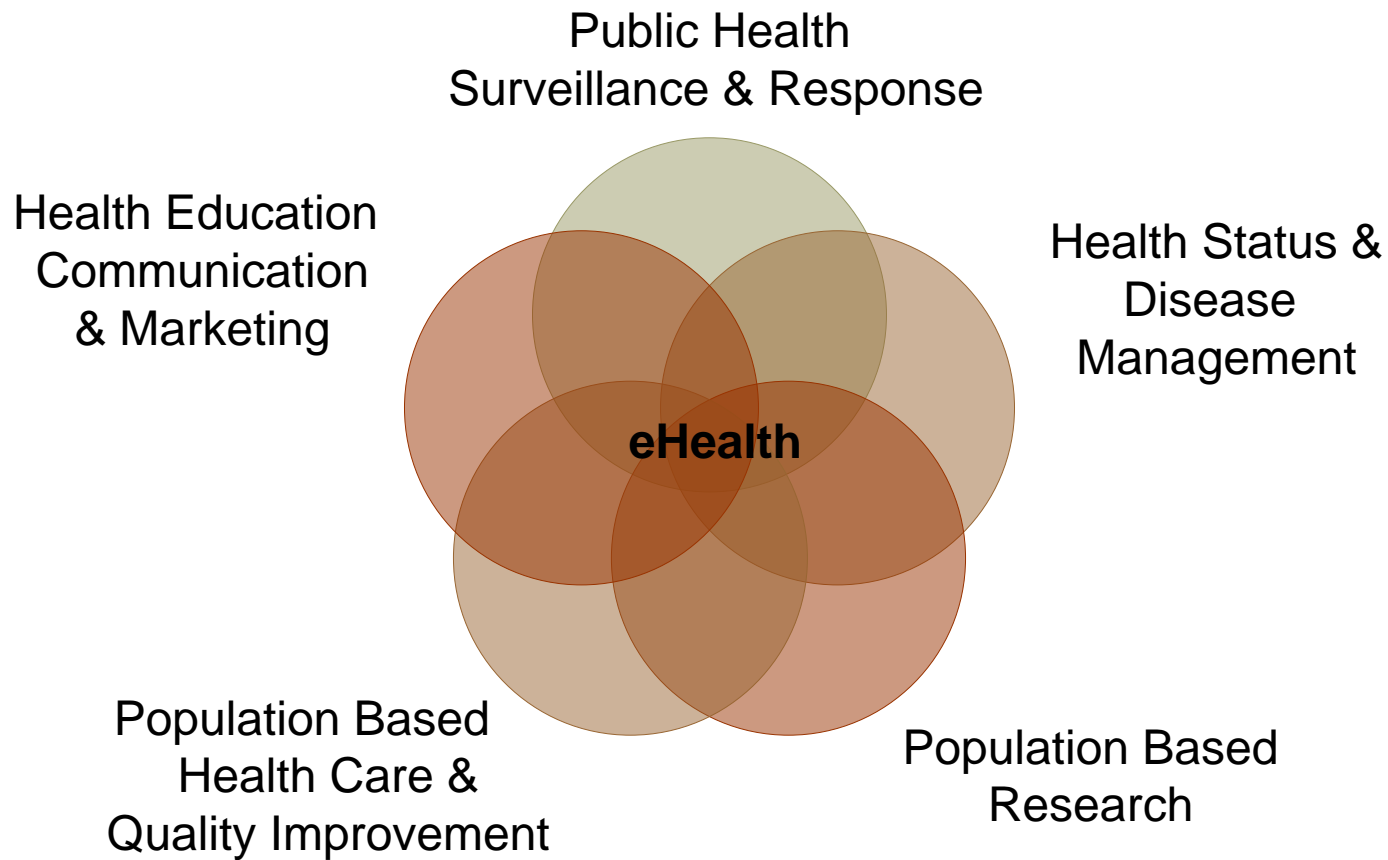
Public Health
Surveillance & Response

Health Education
Communication
& Marketing

Health Status &
Disease
Management

eHealth

Population Based
Health Care &
Quality Improvement

Population Based
Research